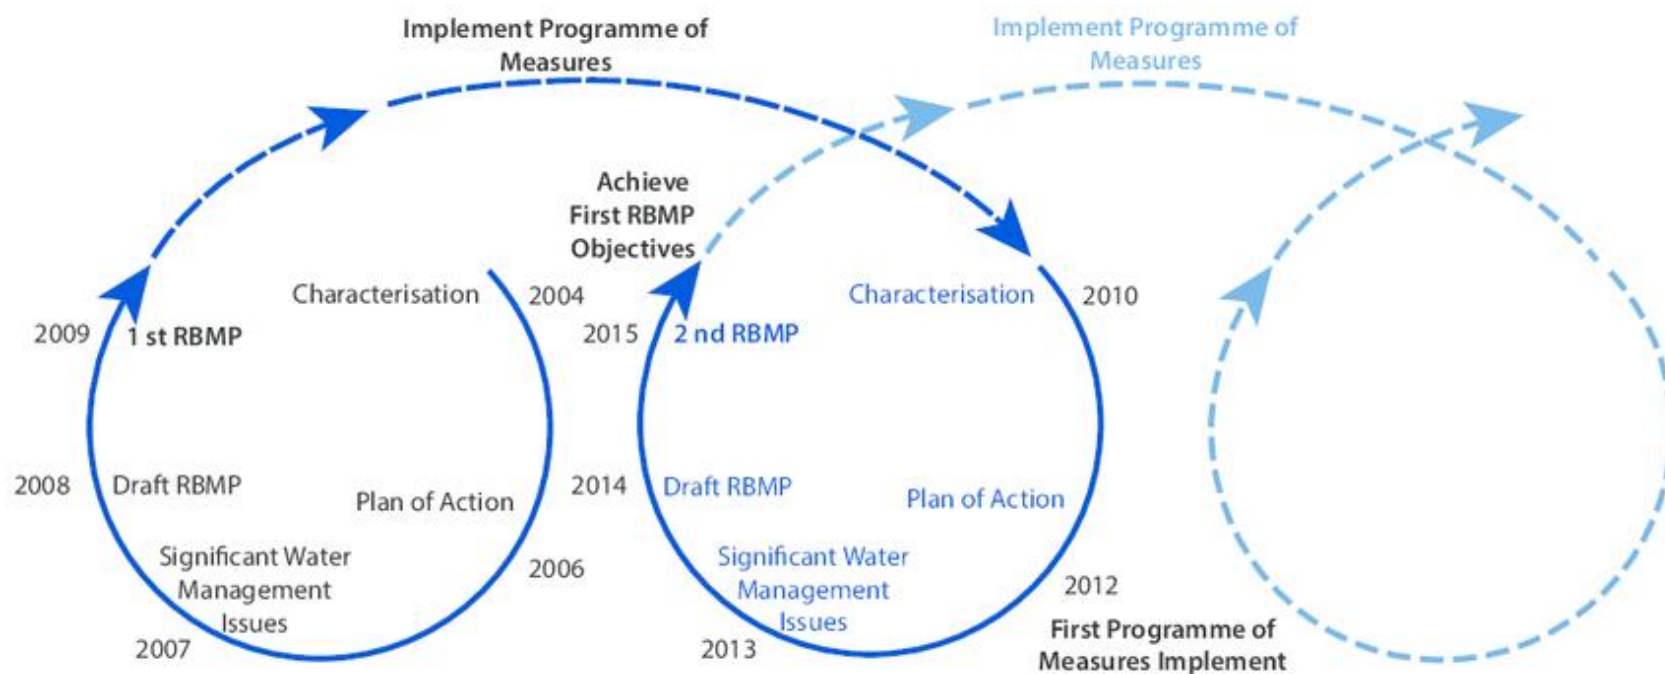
Implement Programme of Measures

Implement Programme of Measures

Achieve First RBMP Objectives

Characterisation

2004

2009

1 st RBMP

2008

Draft RBMP

Plan of Action

Significant Water Management Issues

2006

2007

Characterisation

2010

2015

2 nd RBMP

2014

Draft RBMP

Plan of Action

Significant Water Management Issues

2012

2013

First Programme of Measures Implement